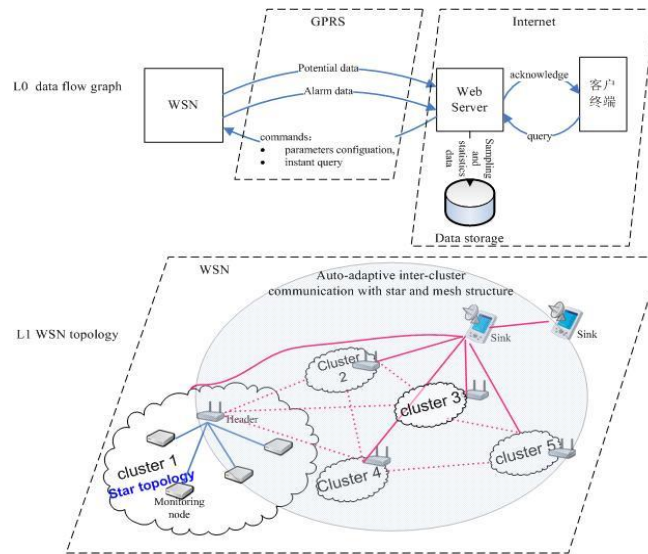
GPRS

Internet

L0 data flow graph

WSN

Potential data

Alarm data

Web Server

acknowledge

客户终端

query

commands:
• parameters configuation,
• instant query

Sampling and statistics data

Data storage

WSN

Auto-adaptive inter-cluster communication with star and mesh structure

L1 WSN topology

Sink

Sink

Cluster 2

cluster 3

Header

cluster 1

Star topology

Monitoring node

Cluster 4

cluster 5